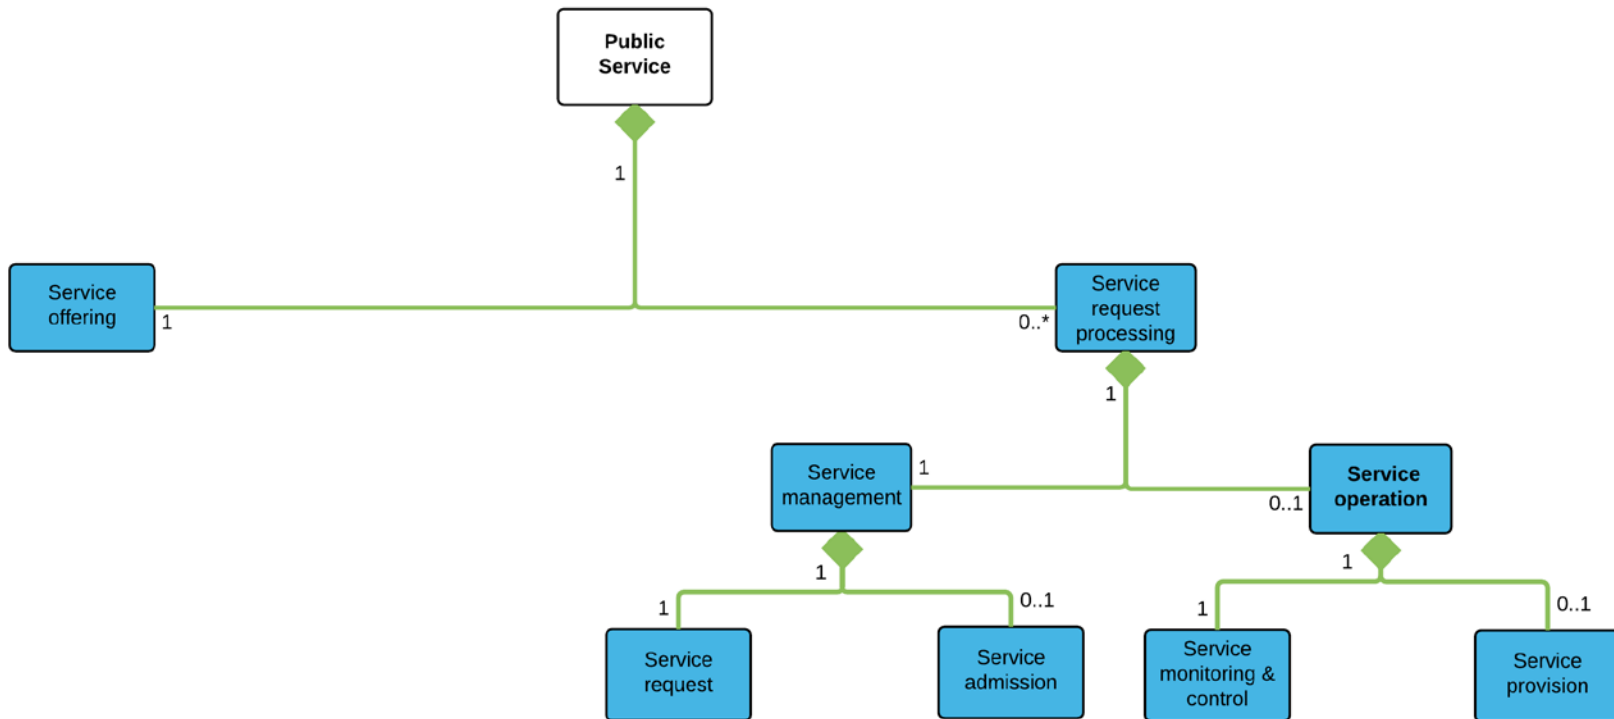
Public Service

1

Service offering

1

0..*

Service request processing

1

Service management

1

0..1

Service operation

1

1

0..1

1

1

0..1

Service request

Service admission

Service monitoring & control

Service provision